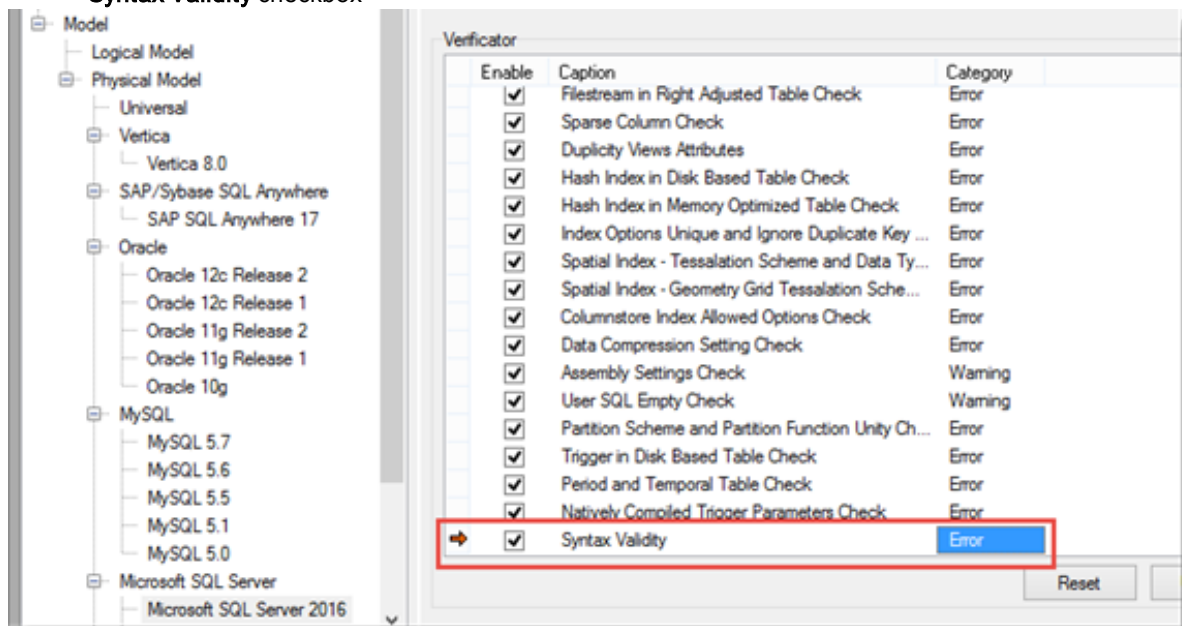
Syntax Validity checkbox

Model
Logical Model
Physical Model
Universal
Vertica
Vertica 8.0
SAP/Sybase SQL Anywhere
SAP SQL Anywhere 17
Oracle
Oracle 12c Release 2
Oracle 12c Release 1
Oracle 11g Release 2
Oracle 11g Release 1
Oracle 10g
MySQL
MySQL 5.7
MySQL 5.6
MySQL 5.5
MySQL 5.1
MySQL 5.0
Microsoft SQL Server
Microsoft SQL Server 2016

Verificator

| Enable | Caption | Category |
|---|---|---|
| ✔ | Filestream in Right Adjusted Table Check | Error |
| ✔ | Sparse Column Check | Error |
| ✔ | Duplicity Views Attributes | Error |
| ✔ | Hash Index in Disk Based Table Check | Error |
| ✔ | Hash Index in Memory Optimized Table Check | Error |
| ✔ | Index Options Unique and Ignore Duplicate Key ... | Error |
| ✔ | Spatial Index - Tessalation Scheme and Data Ty... | Error |
| ✔ | Spatial Index - Geometry Grid Tessalation Sche... | Error |
| ✔ | Columnstore Index Allowed Options Check | Error |
| ✔ | Data Compression Setting Check | Error |
| ✔ | Assembly Settings Check | Warning |
| ✔ | User SQL Empty Check | Warning |
| ✔ | Partition Scheme and Partition Function Unity Ch... | Error |
| ✔ | Trigger in Disk Based Table Check | Error |
| ✔ | Period and Temporal Table Check | Error |
| ✔ | Natively Compiled Trigger Parameters Check | Error |
| ✔ | Syntax Validity | Error |

Reset